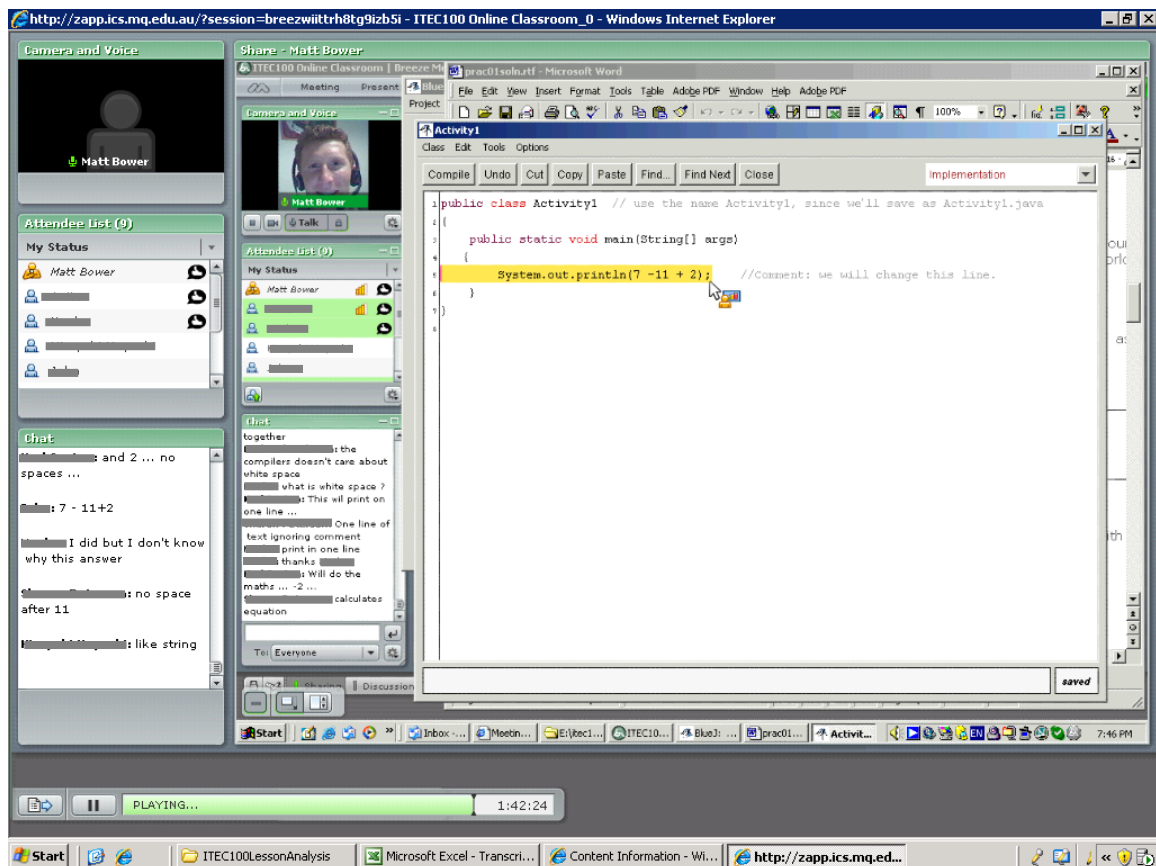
http://zapp.ics.mq.edu.au/?session=breezwiittrh8tg9izb5i - ITEC100 Online Classroom_0 - Windows Internet Explorer

Camera and Voice

Matt Bower

Attendee List (9)

My Status

Matt Bower

Chat

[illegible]: and 2 ... no spaces ...

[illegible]: 7 - 11+2

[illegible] I did but I don't know why this answer

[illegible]: no space after 11

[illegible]: like string

Share - Matt Bower

ITEC100 Online Classroom | Breeze Me

Meeting Present

Camera and Voice

Matt Bower

Talk

Attendee List (9)

My Status

Matt Bower

Chat

together

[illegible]: the compilers doesn't care about white space

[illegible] what is white space ?

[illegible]: This wil print on one line ...

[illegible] One line of text ignoring comment

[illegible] print in one line

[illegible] thanks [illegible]

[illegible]: Will do the maths ... -2 ...

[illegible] calculates equation

To: Everyone

Sharing Discussion

Blue Project

prac01soln.rtf - Microsoft Word

File Edit View Insert Format Tools Table Adobe PDF Window Help Adobe PDF

100%

Activity1

Class Edit Tools Options

Compile Undo Cut Copy Paste Find... Find Next Close

Implementation

1 public class Activity1 // use the name Activity1, since we'll save as Activity1.java
2 {
3 public static void main(String[] args)
4 {
5 System.out.println(7 -11 + 2); //Comment: we will change this line.
6 }
7 }

saved

Start Inbox -... Meetin... E:\itec1... ITEC10... BlueJ: ... prac01... Activit... 7:46 PM

PLAYING...

1:42:24

Start ITEC100LessonAnalysis Microsoft Excel - Transcri... Content Information - Wi... http://zapp.ics.mq.ed...